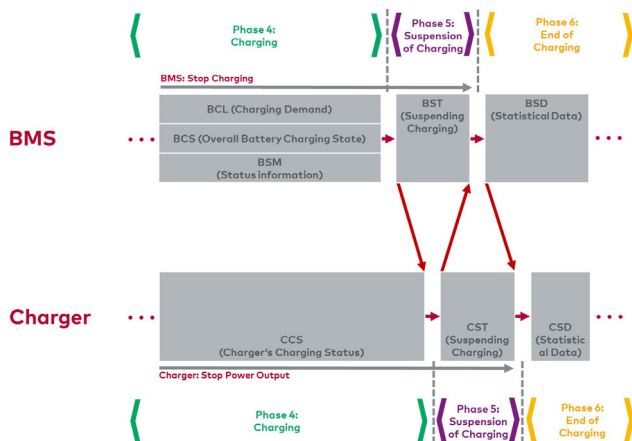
Phase 4: Charging

Phase 5: Suspension of Charging

Phase 6: End of Charging

BMS: Stop Charging

BMS

BCL (Charging Demand)

BCS (Overall Battery Charging State)

BSM (Status information)

BST (Suspending Charging)

BSD (Statistical Data)

Charger

CCS (Charger's Charging Status)

CST (Suspending Charging)

CSD (Statistic al Data)

Charger: Stop Power Output

Phase 4: Charging

Phase 5: Suspension of Charging

Phase 6: End of Charging